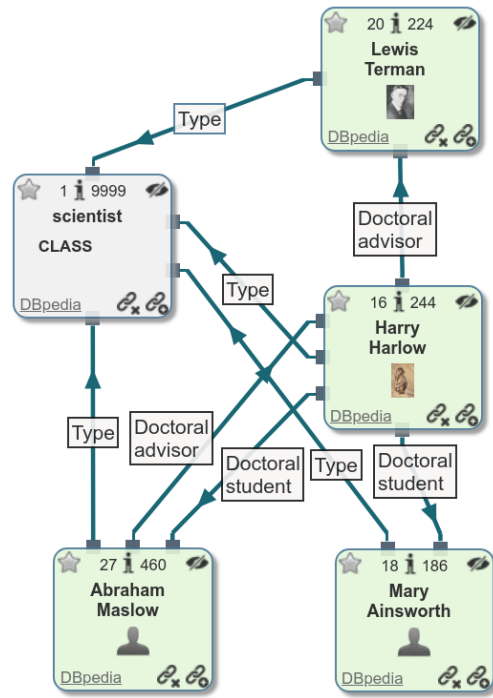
20 224
Lewis Terman
DBpedia

Type

1 9999
scientist
CLASS
DBpedia

Doctoral advisor

Type

16 244
Harry Harlow
DBpedia

Type

Doctoral advisor

Doctoral student

Type

Doctoral student

27 460
Abraham Maslow
DBpedia

18 186
Mary Ainsworth
DBpedia